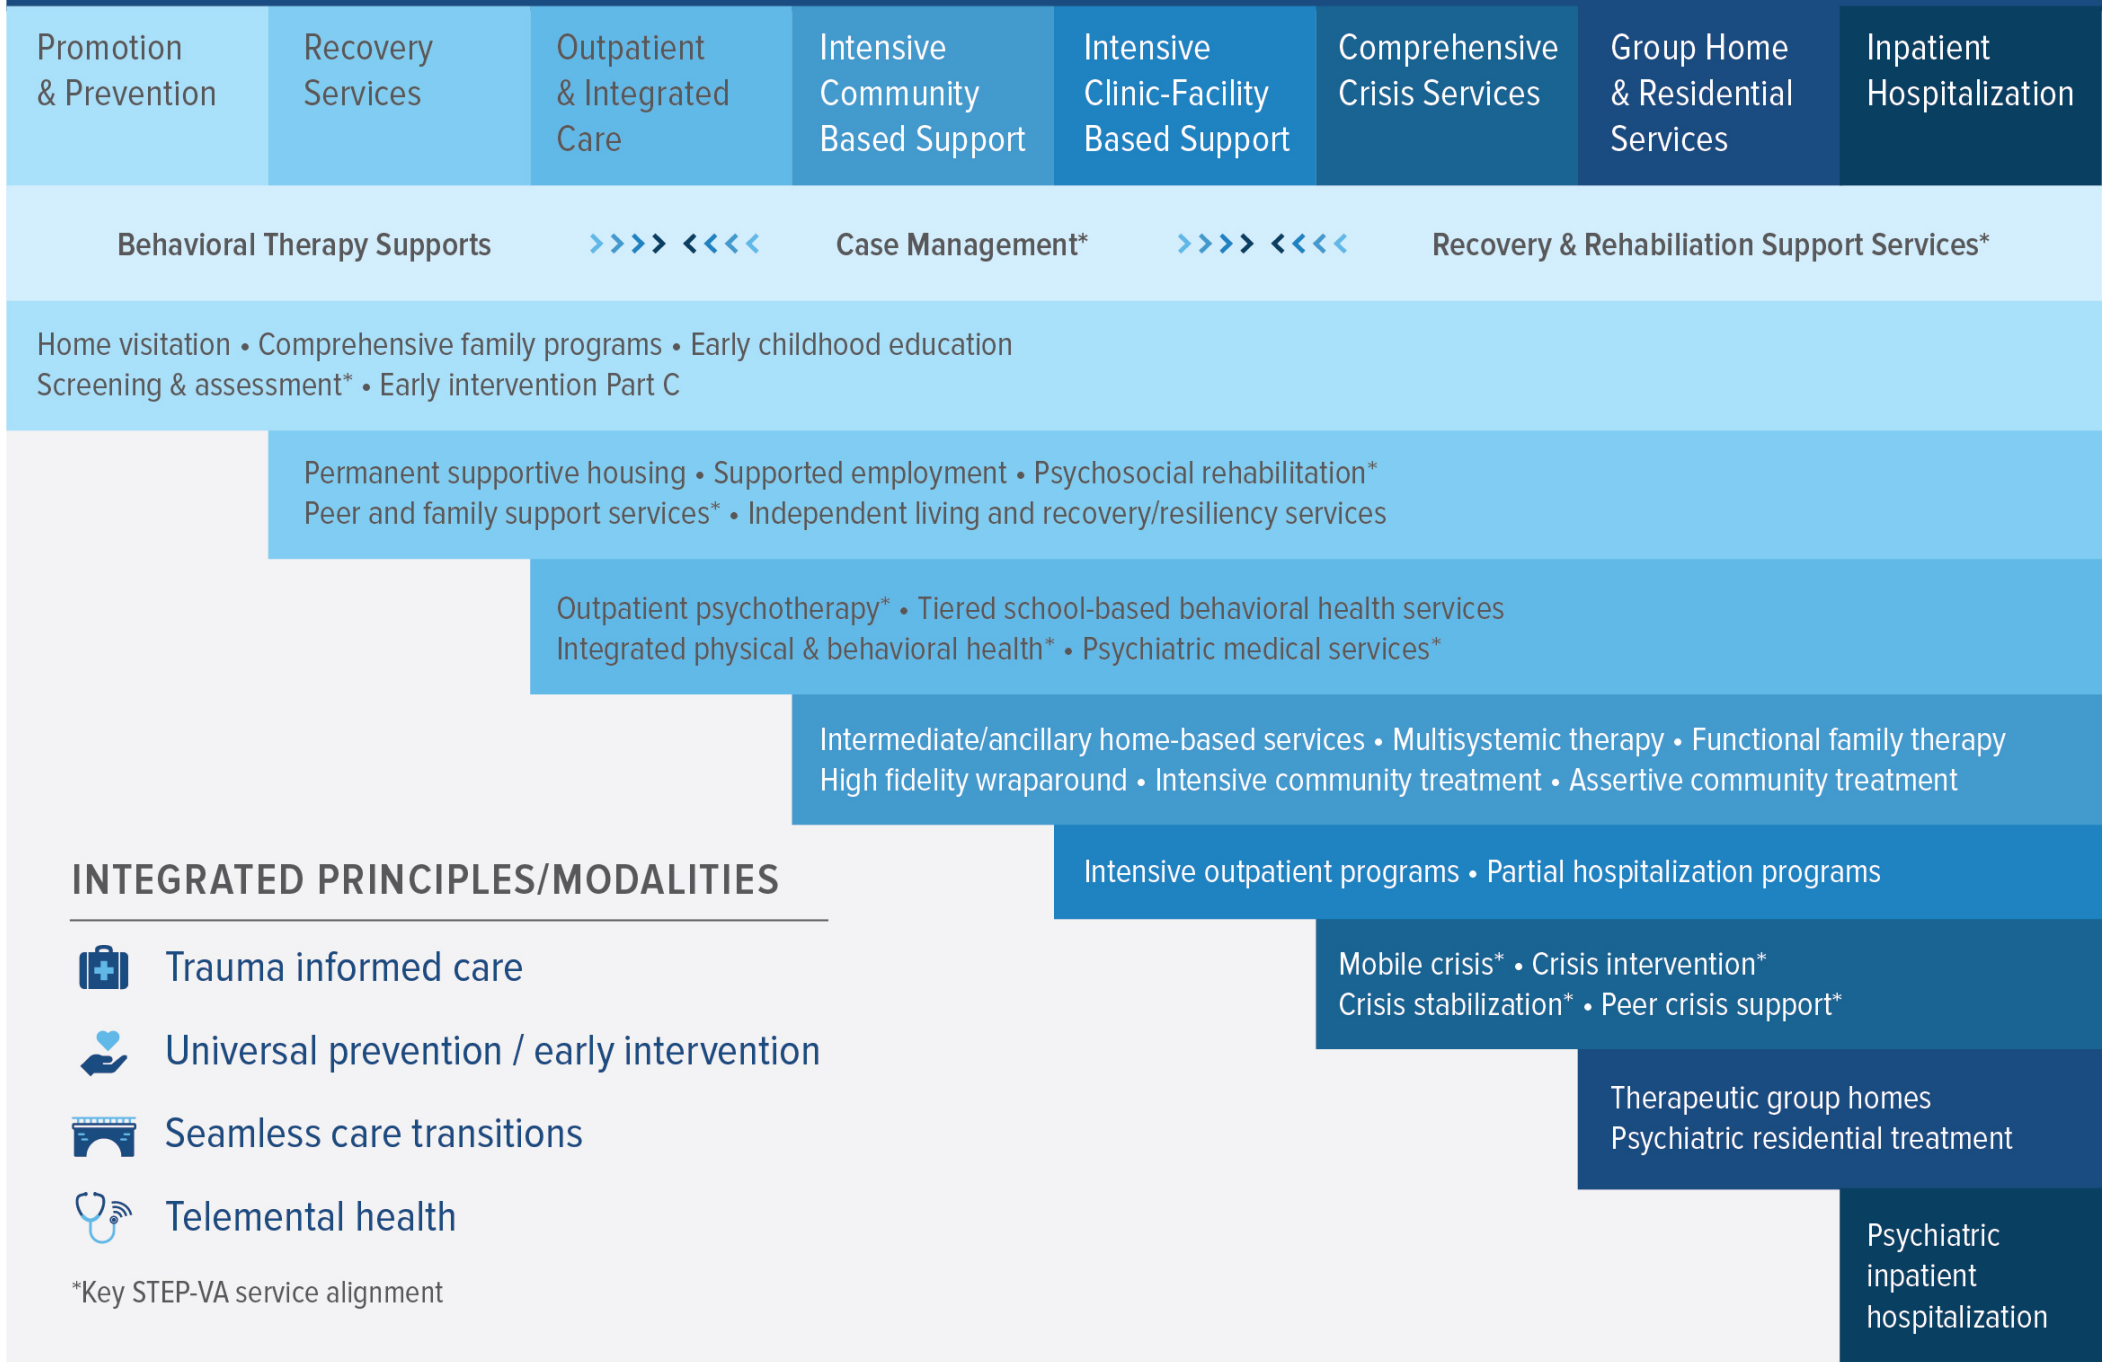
| Promotion & Prevention | Recovery Services | Outpatient & Integrated Care | Intensive Community Based Support | Intensive Clinic-Facility Based Support | Comprehensive Crisis Services | Group Home & Residential Services | Inpatient Hospitalization |
|---|---|---|---|---|---|---|---|

Behavioral Therapy Supports >>>> <<<< Case Management* >>>> <<<< Recovery & Rehabilitation Support Services*

Home visitation • Comprehensive family programs • Early childhood education
Screening & assessment* • Early intervention Part C

Permanent supportive housing • Supported employment • Psychosocial rehabilitation*
Peer and family support services* • Independent living and recovery/resiliency services

Outpatient psychotherapy* • Tiered school-based behavioral health services
Integrated physical & behavioral health* • Psychiatric medical services*

Intermediate/ancillary home-based services • Multisystemic therapy • Functional family therapy
High fidelity wraparound • Intensive community treatment • Assertive community treatment

Intensive outpatient programs • Partial hospitalization programs

Mobile crisis* • Crisis intervention*
Crisis stabilization* • Peer crisis support*

Therapeutic group homes
Psychiatric residential treatment

Psychiatric inpatient hospitalization

INTEGRATED PRINCIPLES/MODALITIES

Trauma informed care

Universal prevention / early intervention

Seamless care transitions

Telemental health

*Key STEP-VA service alignment